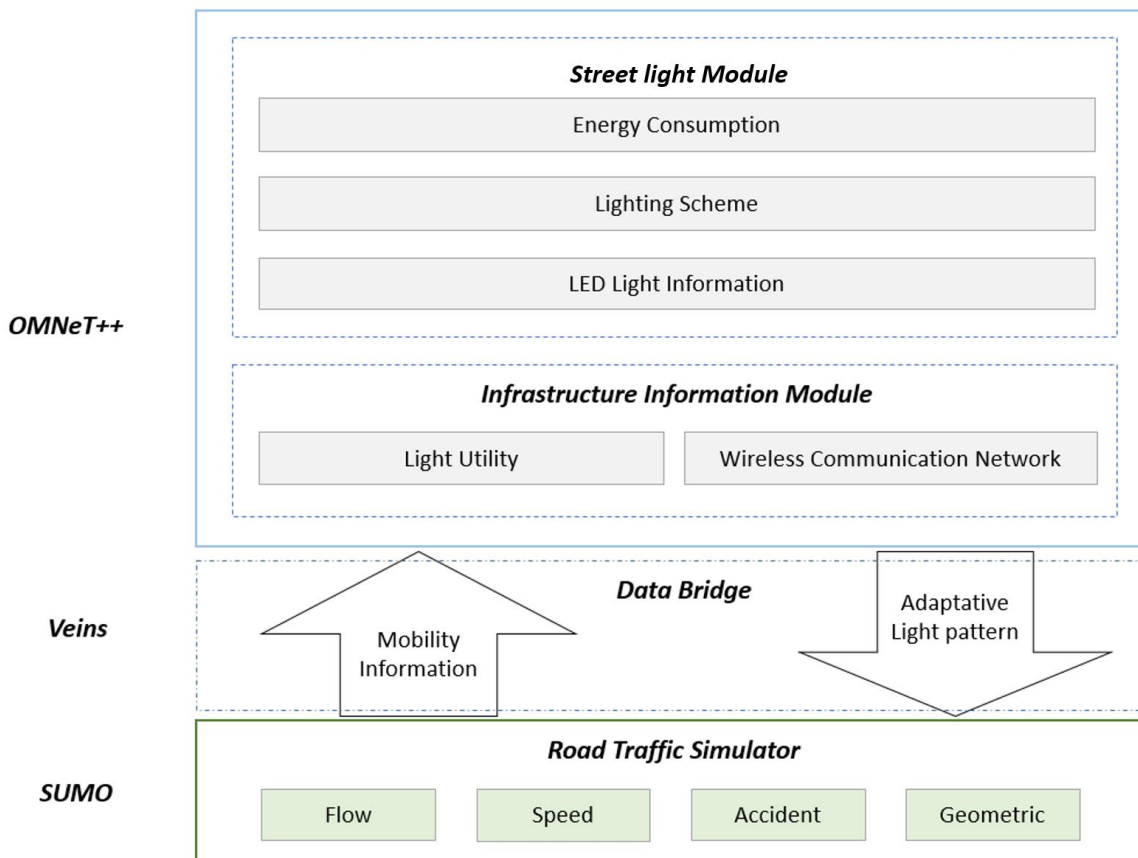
Street light Module

Energy Consumption

Lighting Scheme

LED Light Information

OMNeT++

Infrastructure Information Module

Light Utility

Wireless Communication Network

Data Bridge

Veins

Mobility Information

Adaptative Light pattern

Road Traffic Simulator

SUMO

Flow

Speed

Accident

Geometric